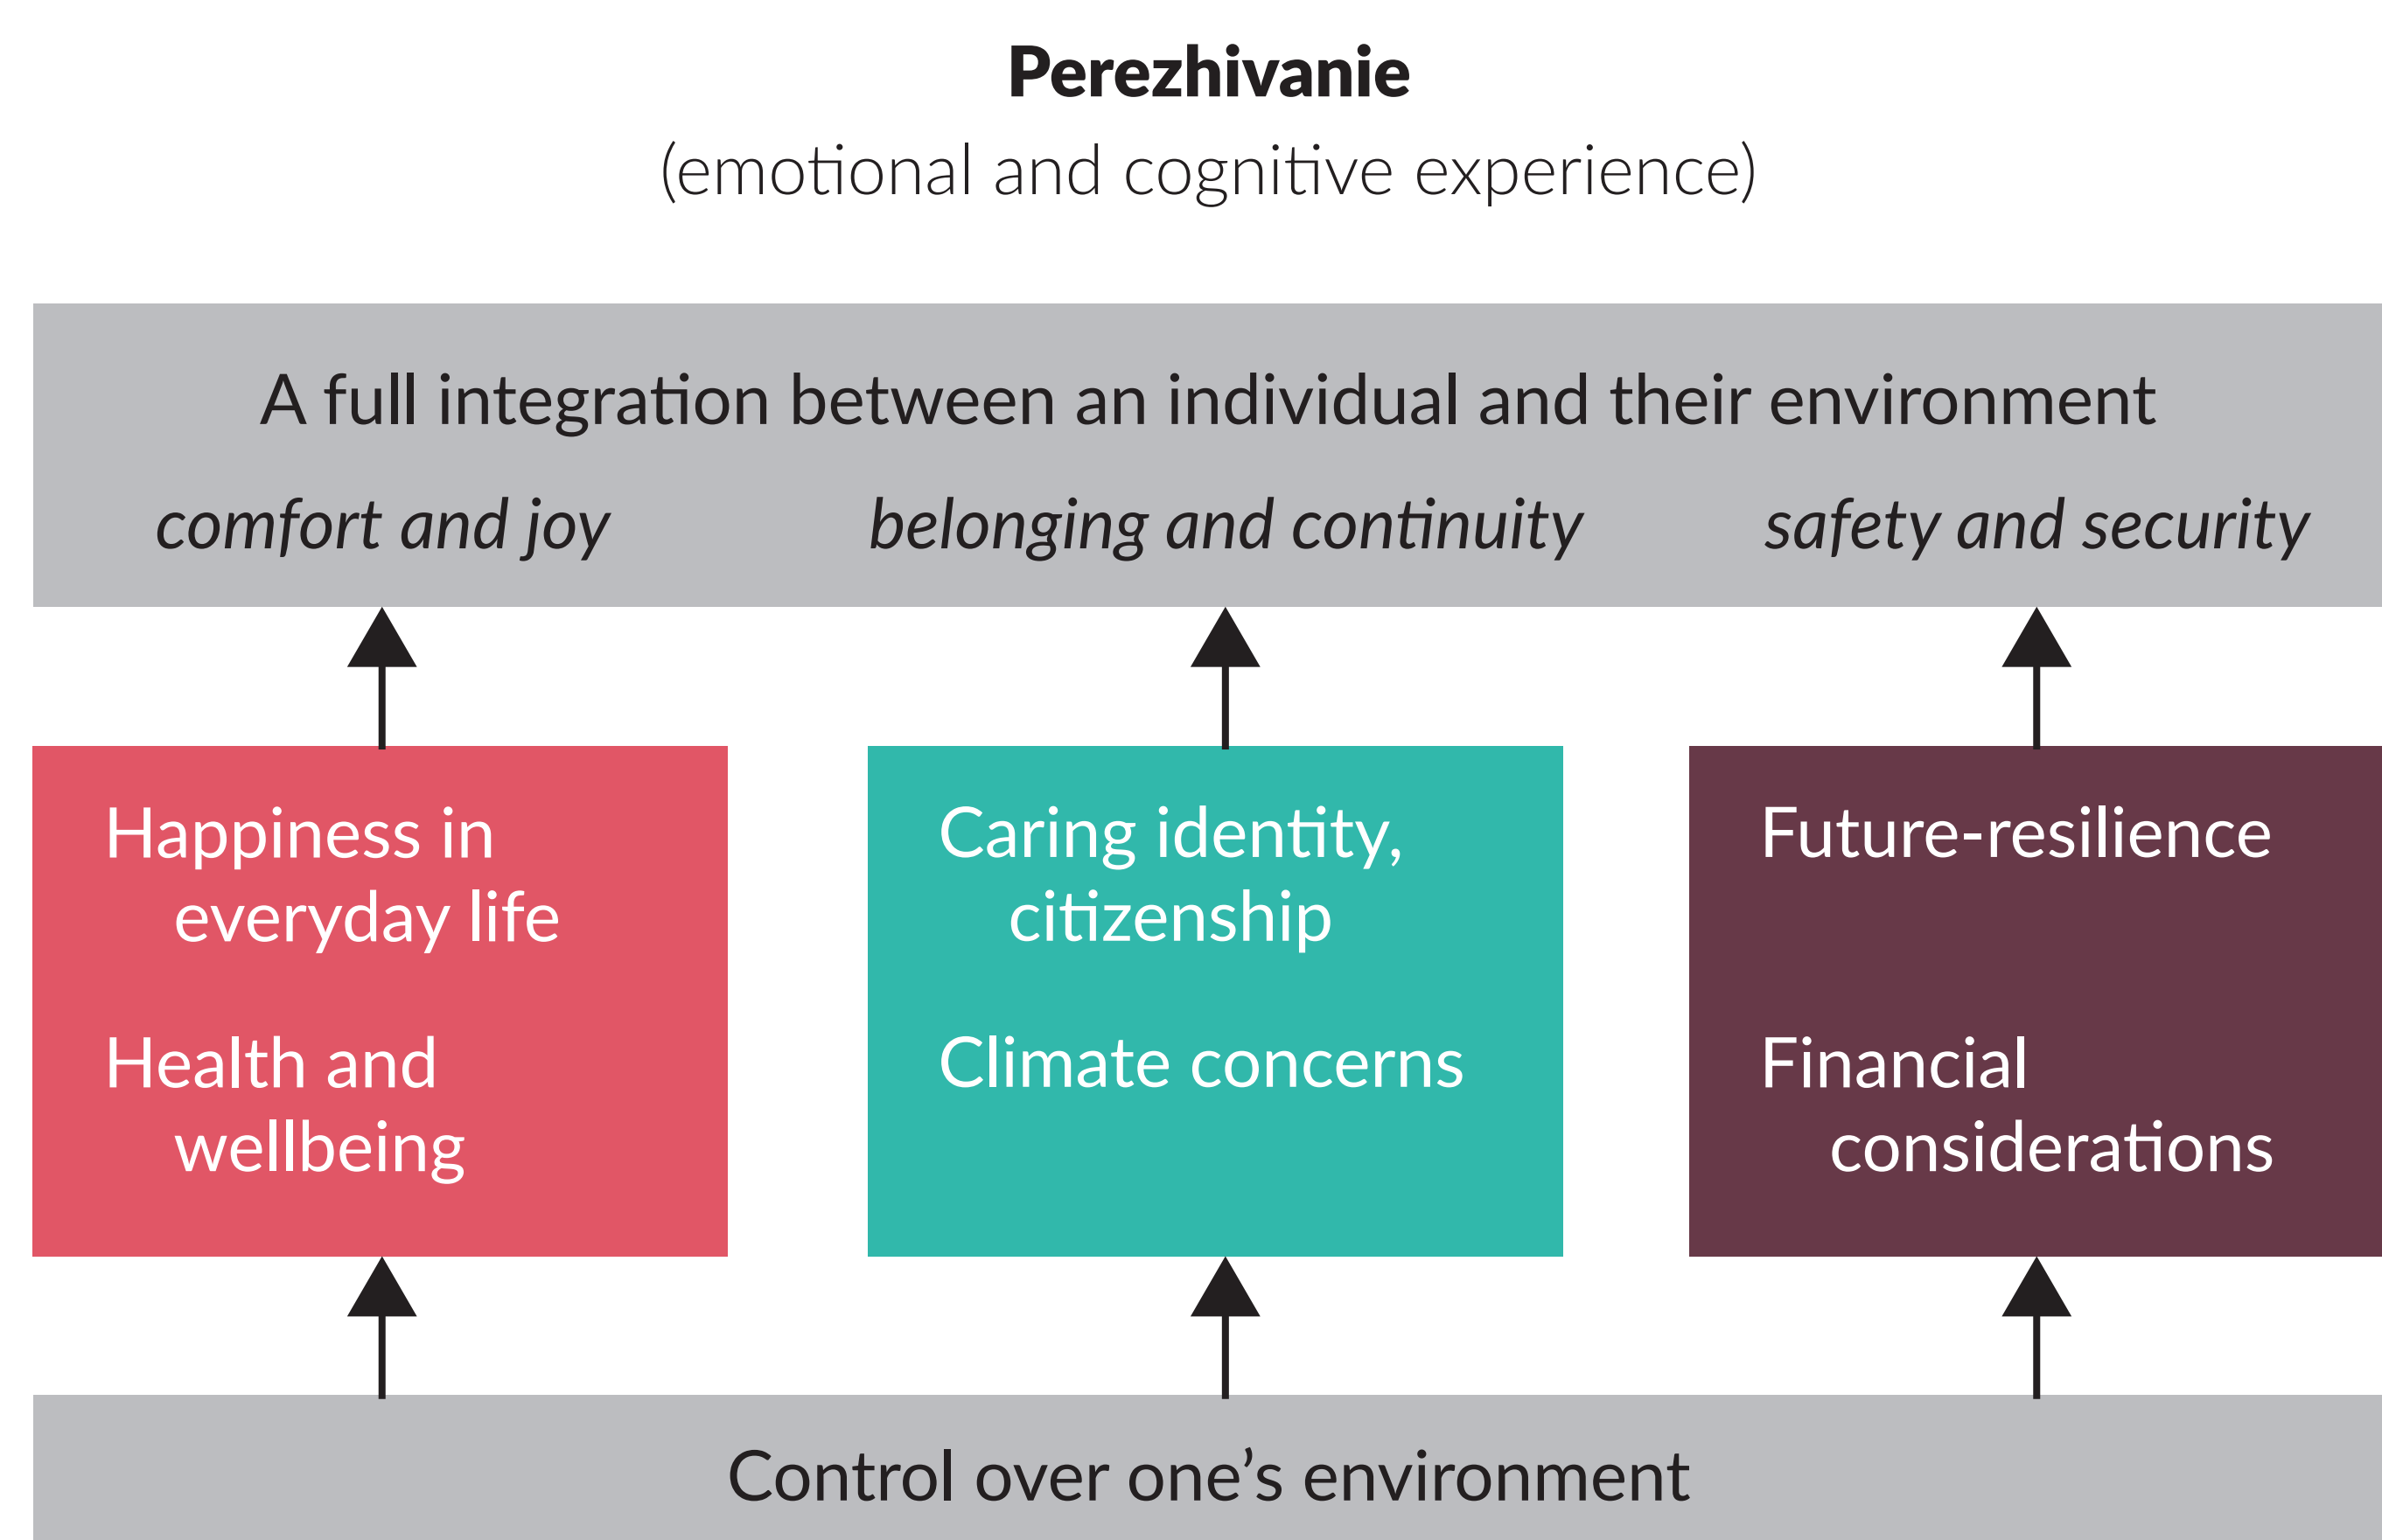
**Perezhivanie**
(emotional and cognitive experience)

A full integration between an individual and their environment

*comfort and joy*

*belonging and continuity*

*safety and security*

Happiness in everyday life

Health and wellbeing

Caring identity, citizenship

Climate concerns

Future-resilience

Financial considerations

Control over one's environment